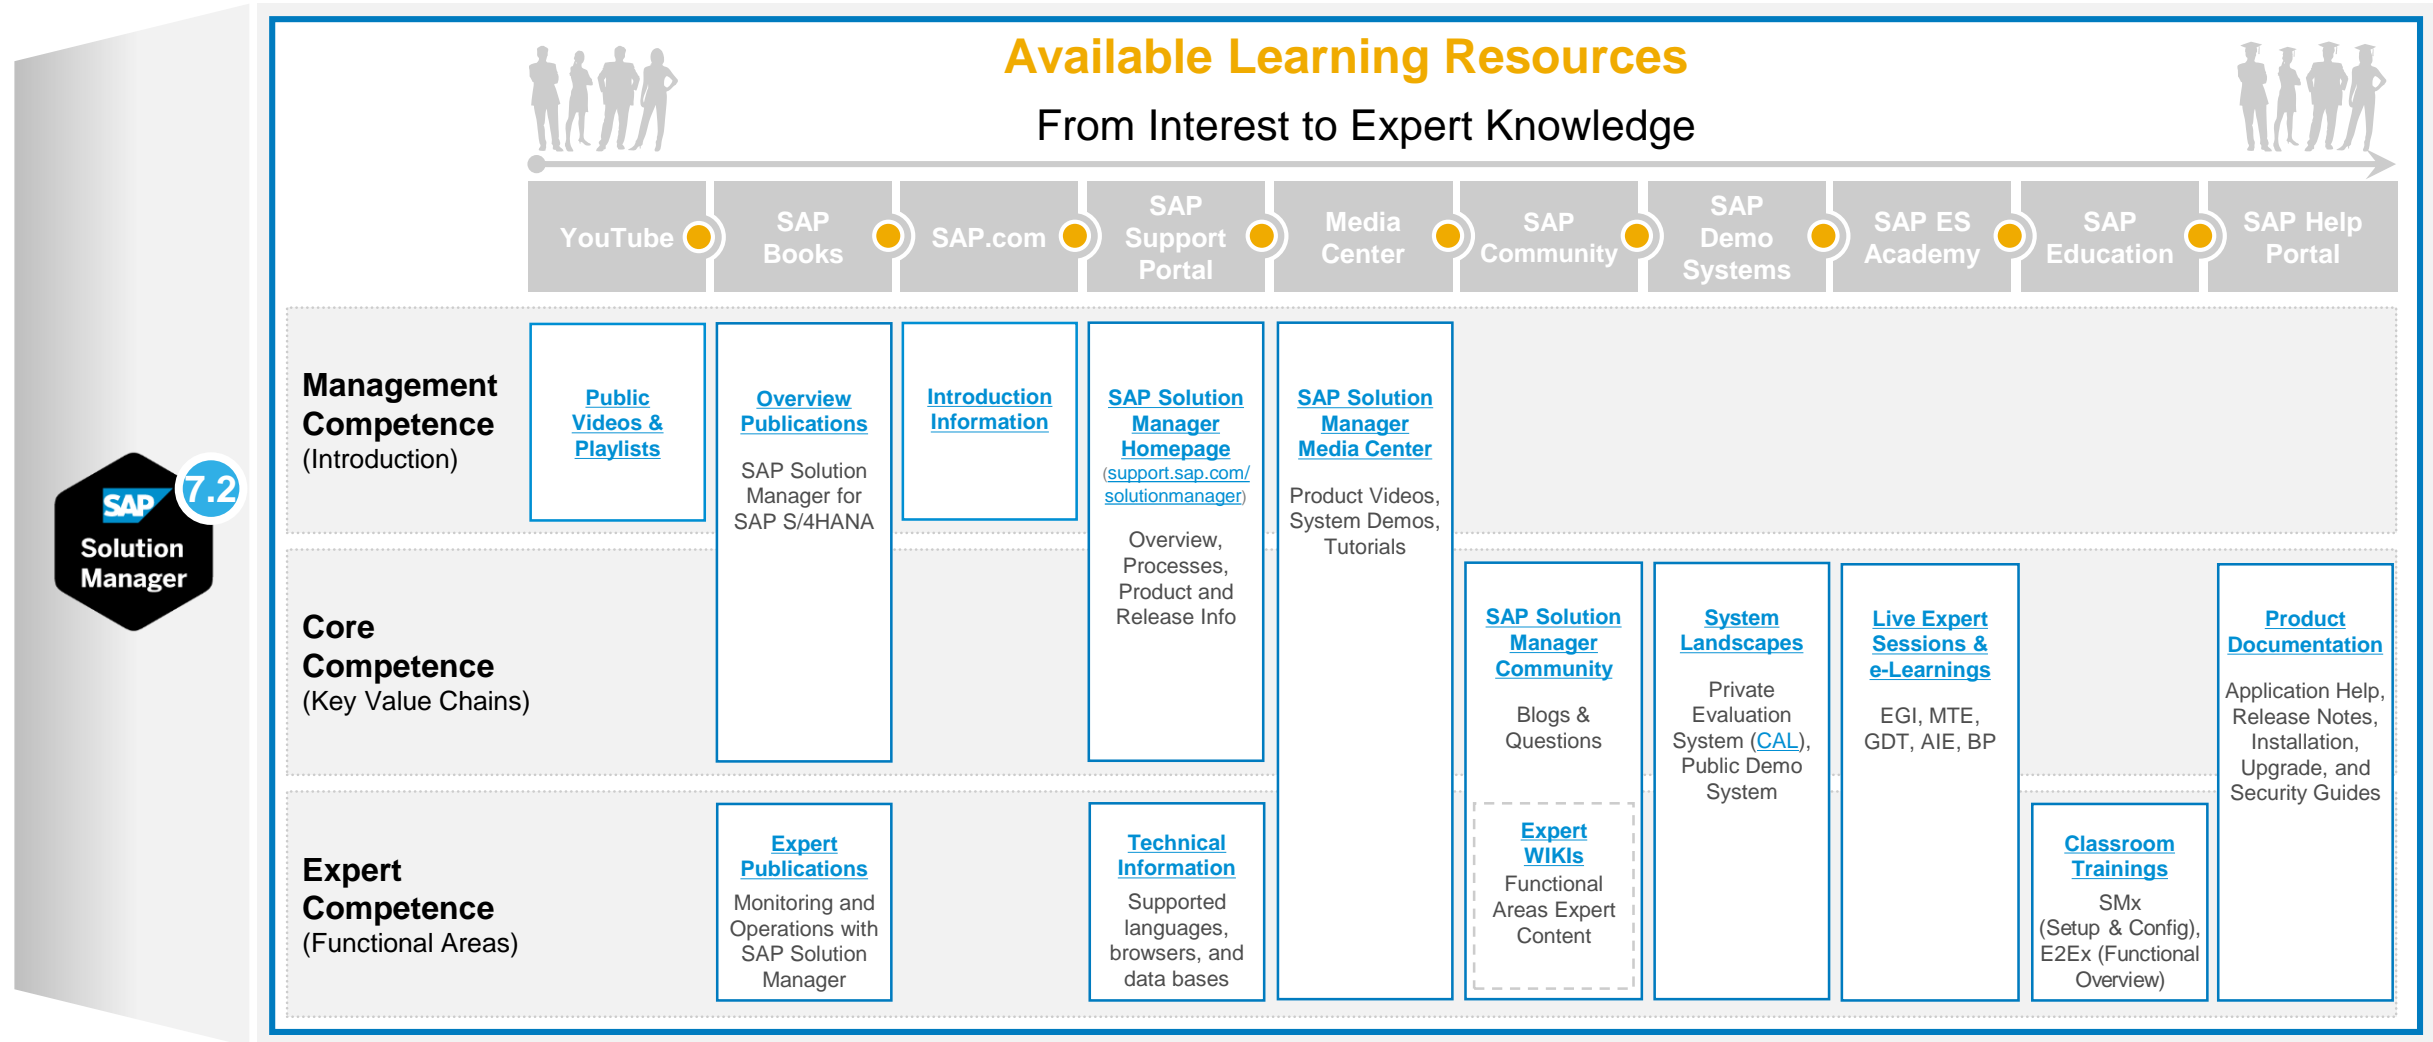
SAP Solution Manager 7.2

Available Learning Resources

From Interest to Expert Knowledge

YouTube

SAP Books

SAP.com

SAP Support Portal

Media Center

SAP Community

SAP Demo Systems

SAP ES Academy

SAP Education

SAP Help Portal

Management Competence (Introduction)

Public Videos & Playlists

Overview Publications

SAP Solution Manager for SAP S/4HANA

Introduction Information

SAP Solution Manager Homepage (support.sap.com/solutionmanager)

Overview, Processes, Product and Release Info

SAP Solution Manager Media Center

Product Videos, System Demos, Tutorials

Core Competence (Key Value Chains)

SAP Solution Manager Community

Blogs & Questions

System Landscapes

Private Evaluation System (CAL), Public Demo System

Live Expert Sessions & e-Learnings

EGI, MTE, GDT, AIE, BP

Product Documentation

Application Help, Release Notes, Installation, Upgrade, and Security Guides

Expert Competence (Functional Areas)

Expert Publications

Monitoring and Operations with SAP Solution Manager

Technical Information

Supported languages, browsers, and data bases

Expert WIKIs

Functional Areas Expert Content

Classroom Trainings

SMx (Setup & Config), E2Ex (Functional Overview)